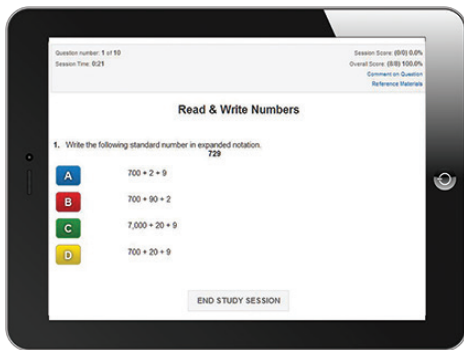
Question number: 1 of 10
Session Time: 0:21

Session Score: (0/0) 0.0%
Overall Score: (0/0) 100.0%
Comment on Question
Reference Materials

Read & Write Numbers

1. Write the following standard number in expanded notation.
729

A 700 + 2 + 9

B 700 + 90 + 2

C 7,000 + 20 + 9

D 700 + 20 + 9

END STUDY SESSION